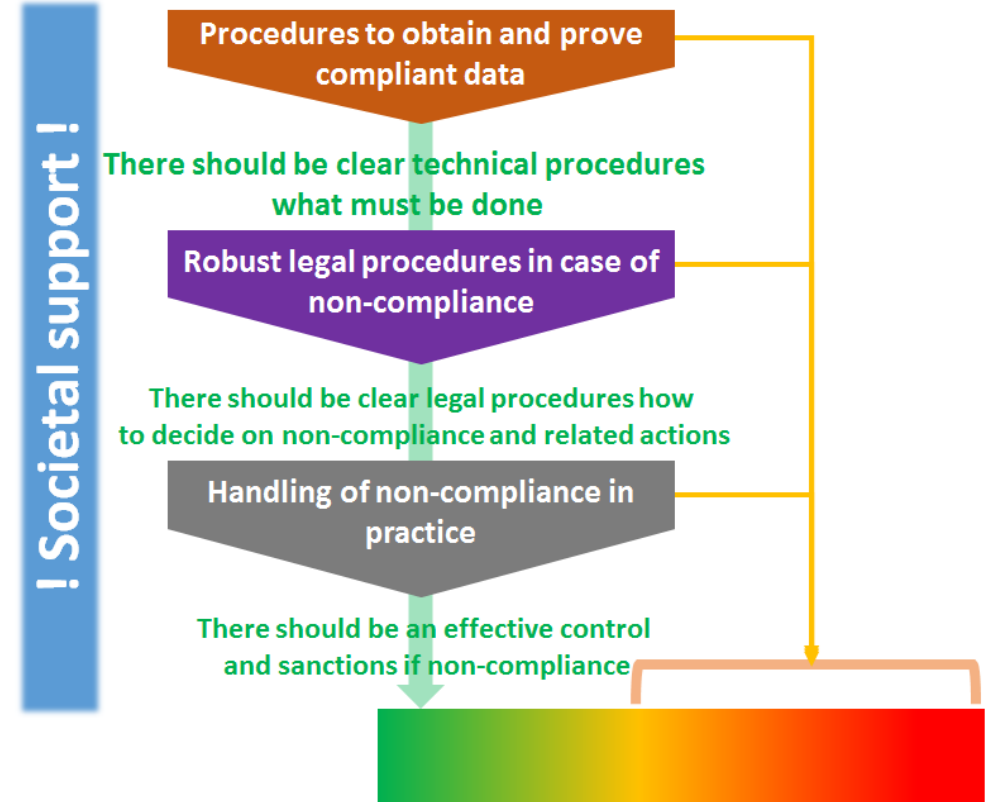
! Societal support !

Procedures to obtain and prove compliant data

There should be clear technical procedures what must be done

Robust legal procedures in case of non-compliance

There should be clear legal procedures how to decide on non-compliance and related actions

Handling of non-compliance in practice

There should be an effective control and sanctions if non-compliance